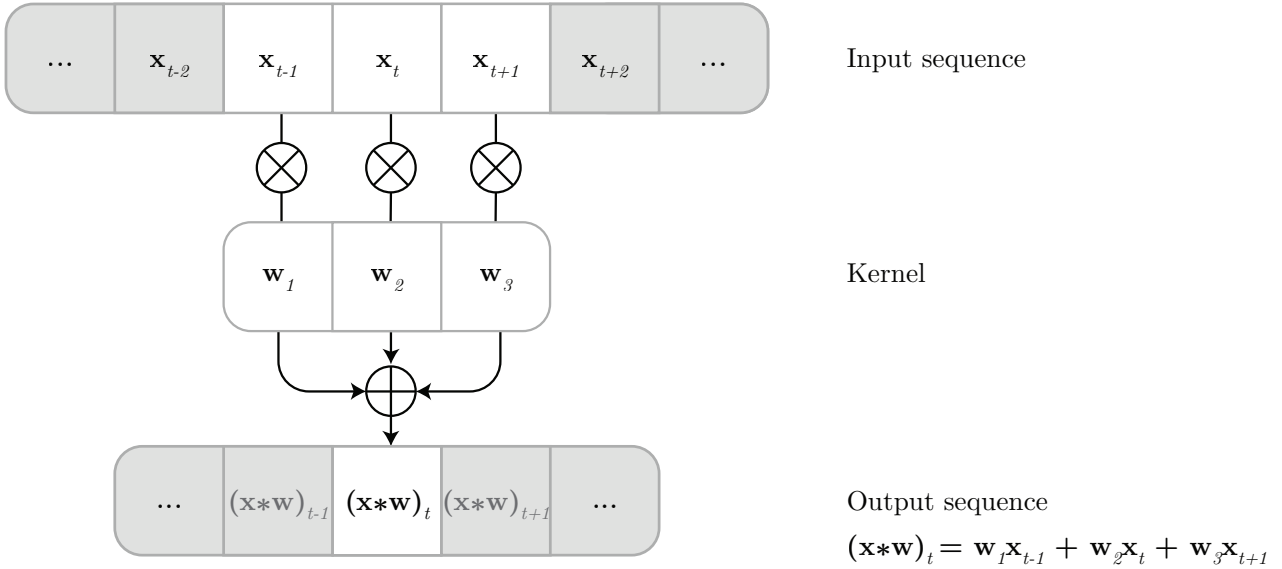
| ... | $\mathbf{x}_{t-2}$ | $\mathbf{x}_{t-1}$ | $\mathbf{x}_{t}$ | $\mathbf{x}_{t+1}$ | $\mathbf{x}_{t+2}$ | ... |
|---|---|---|---|---|---|---|

Input sequence

| $\mathbf{w}_{1}$ | $\mathbf{w}_{2}$ | $\mathbf{w}_{3}$ |
|---|---|---|

Kernel

| ... | $(\mathbf{x}*\mathbf{w})_{t-1}$ | $(\mathbf{x}*\mathbf{w})_{t}$ | $(\mathbf{x}*\mathbf{w})_{t+1}$ | ... |
|---|---|---|---|---|

Output sequence

$(\mathbf{x}*\mathbf{w})_{t} = \mathbf{w}_{1}\mathbf{x}_{t-1} + \mathbf{w}_{2}\mathbf{x}_{t} + \mathbf{w}_{3}\mathbf{x}_{t+1}$